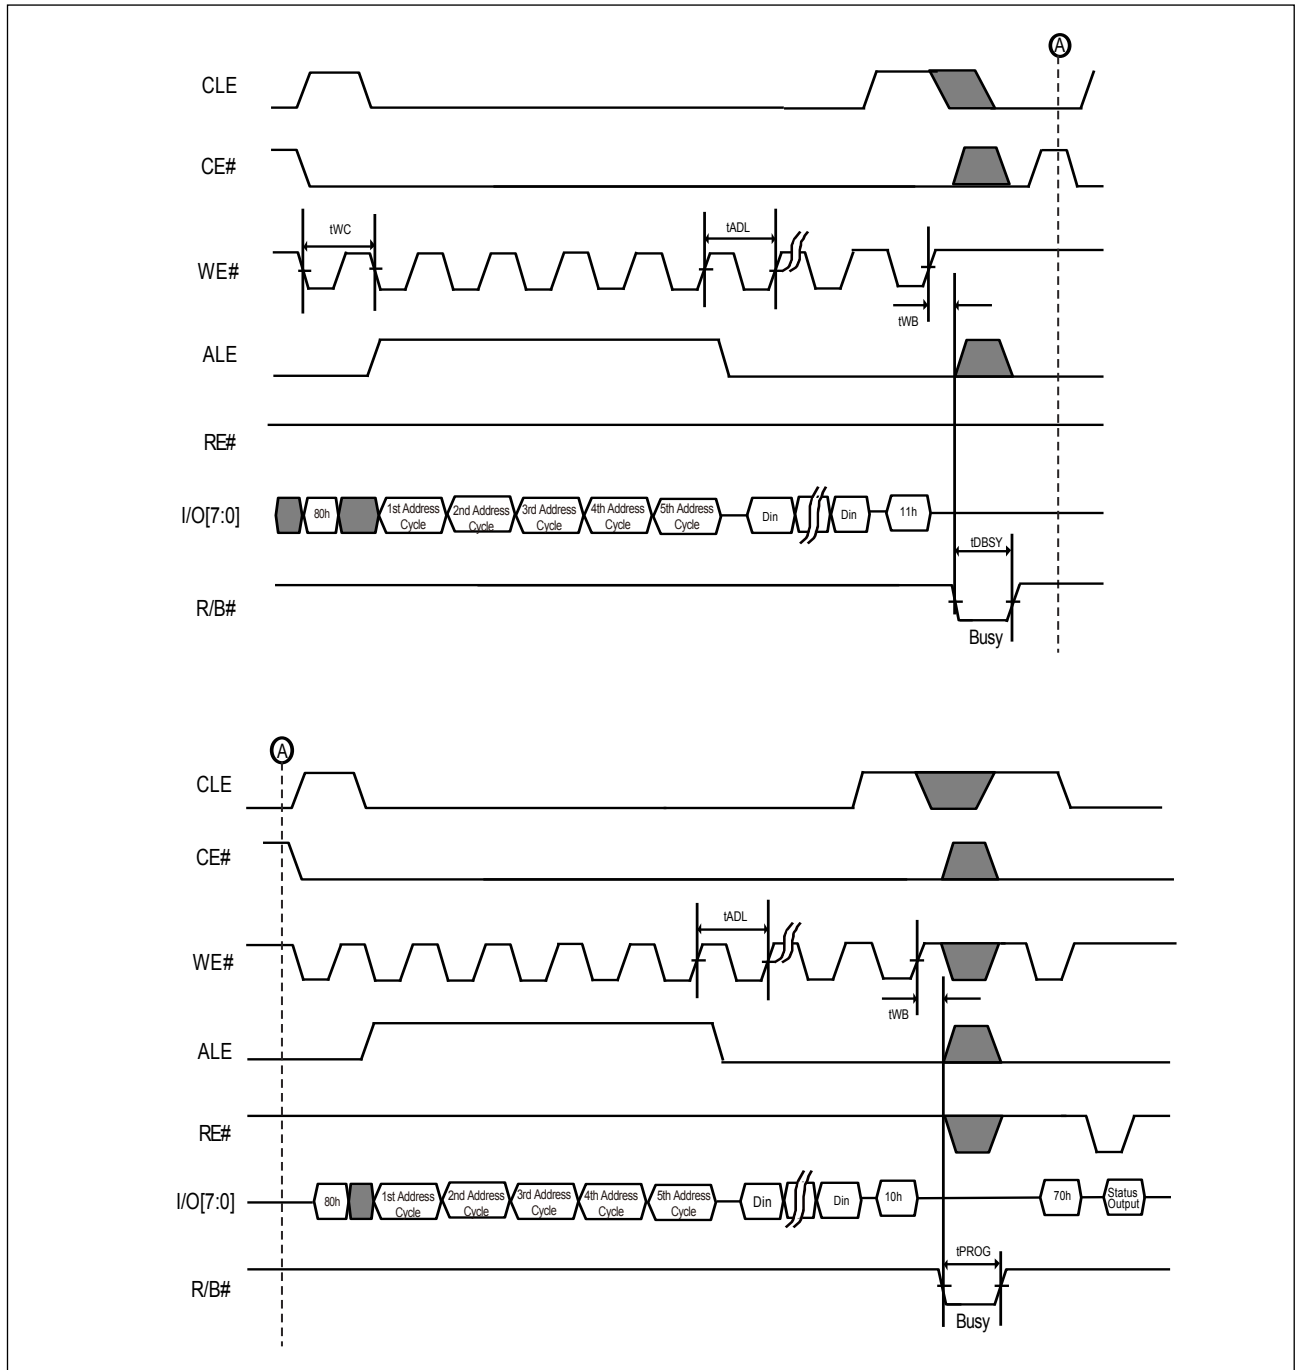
A

CLE

CE#

tWC

tADL

WE#

tWB

ALE

RE#

I/O[7:0]

80h

1st Address Cycle

2nd Address Cycle

3rd Address Cycle

4th Address Cycle

5th Address Cycle

Din

Din

11h

tDBSY

R/B#

Busy

A

CLE

CE#

tADL

WE#

tWB

ALE

RE#

I/O[7:0]

80h

1st Address Cycle

2nd Address Cycle

3rd Address Cycle

4th Address Cycle

5th Address Cycle

Din

Din

10h

70h

Status Output

tPROG

R/B#

Busy